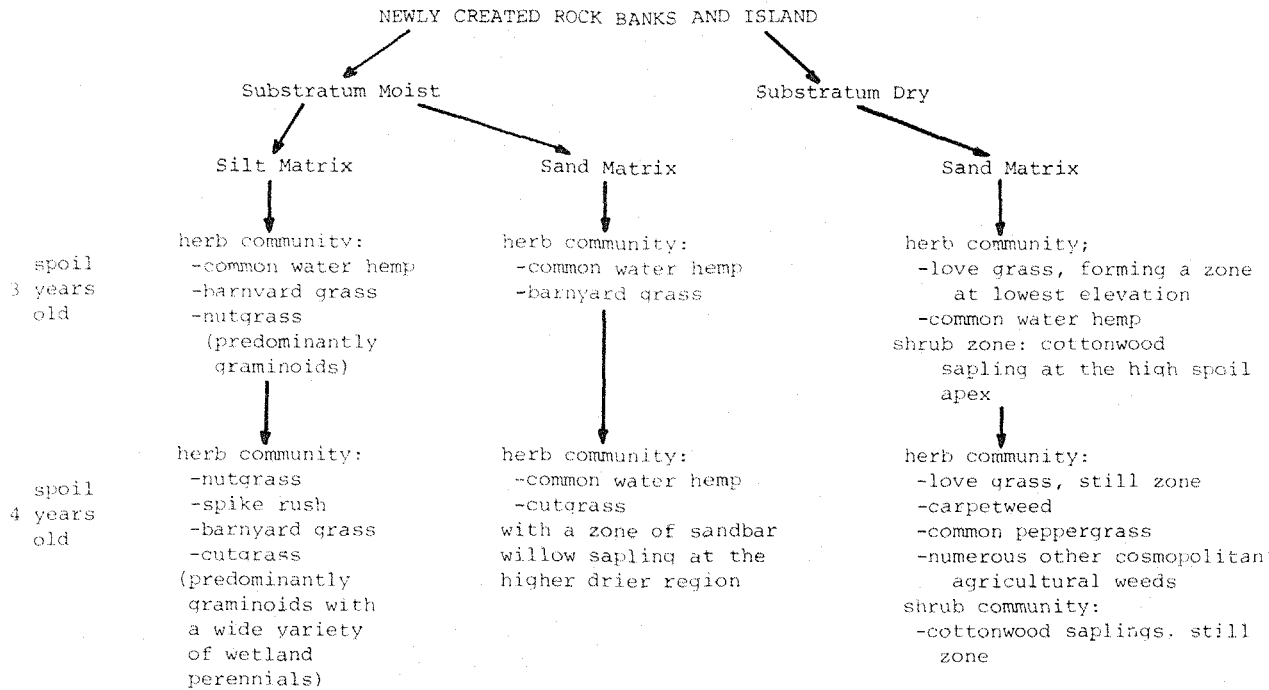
NEWLY CREATED ROCK BANKS AND ISLAND

Substratum Moist

Substratum Dry

Silt Matrix

Sand Matrix

Sand Matrix

spoil 3 years old

herb community:
-common water hemp
-barnyard grass
-nutgrass
(predominantly graminoids)

herb community:
-common water hemp
-barnyard grass

herb community;
-love grass, forming a zone at lowest elevation
-common water hemp
shrub zone: cottonwood sapling at the high spoil apex

spoil 4 years old

herb community:
-nutgrass
-spike rush
-barnyard grass
-cutgrass
(predominantly graminoids with a wide variety of wetland perennials)

herb community:
-common water hemp
-cutgrass
with a zone of sandbar willow sapling at the higher drier region

herb community:
-love grass, still zone
-carpetweed
-common peppergrass
-numerous other cosmopolitan agricultural weeds
shrub community:
-cottonwood saplings. still zone